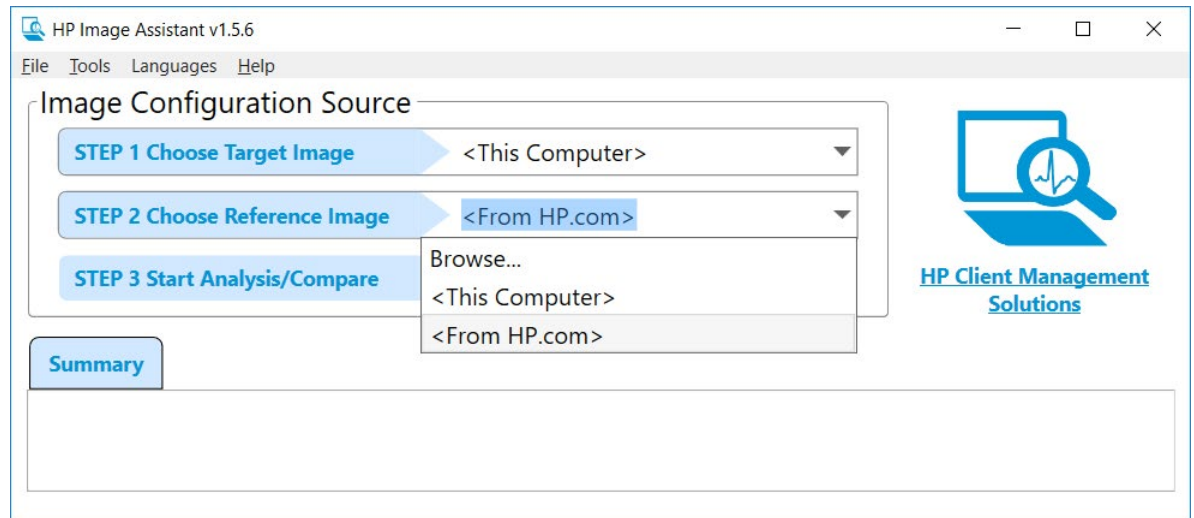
HP Image Assistant v1.5.6

File Tools Languages Help

Image Configuration Source

STEP 1 Choose Target Image
<This Computer>

STEP 2 Choose Reference Image
<From HP.com>

STEP 3 Start Analysis/Compare

Browse...
<This Computer>
<From HP.com>

HP Client Management Solutions

Summary